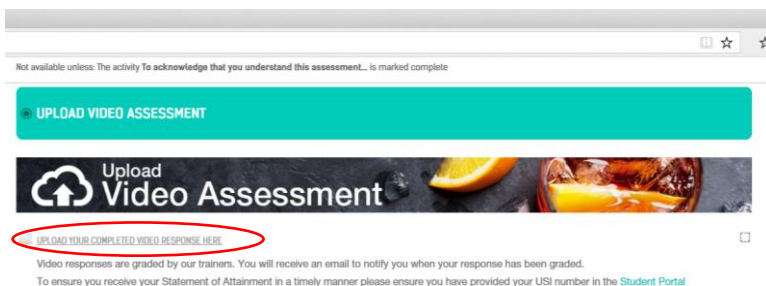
Not available unless: The activity **To acknowledge that you understand this assessment...** is marked complete

UPLOAD VIDEO ASSESSMENT

Upload
Video Assessment

UPLOAD YOUR COMPLETED VIDEO RESPONSE HERE

Video responses are graded by our trainers. You will receive an email to notify you when your response has been graded.

To ensure you receive your Statement of Attainment in a timely manner please ensure you have provided your USI number in the Student Portal